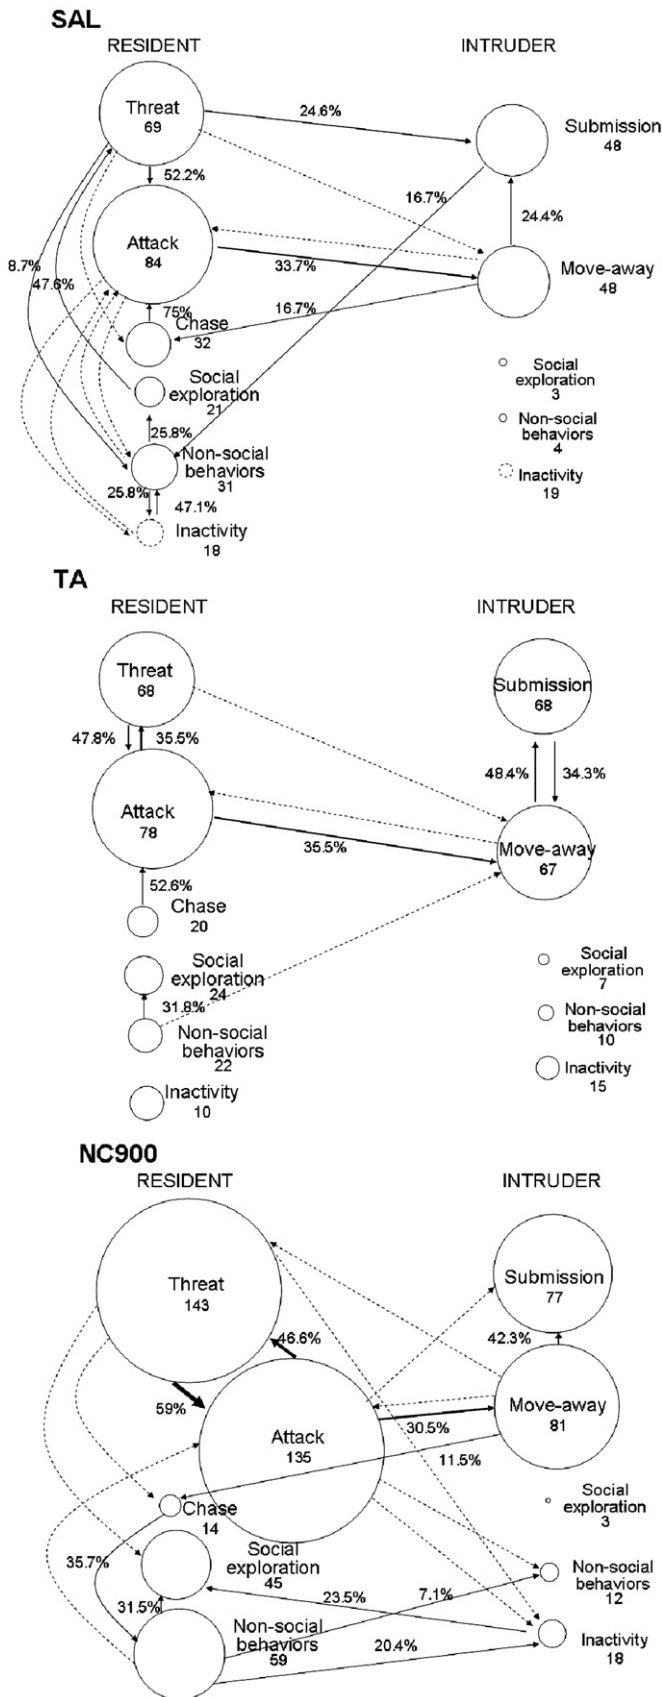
SAL

RESIDENT

INTRUDER

Threat
69

24.6%

Submission
48

52.2%

16.7%

24.4%

Attack
84

8.7%

47.6%

33.7%

Move-away
48

75%

16.7%

Chase
32

Social exploration
21

Social exploration
3

Non-social behaviors
4

Inactivity
19

25.8%

Non-social behaviors
31

25.8%

47.1%

Inactivity
18

TA

RESIDENT

INTRUDER

Threat
68

Submission
68

47.8%

35.5%

48.4%

34.3%

Attack
78

35.5%

Move-away
67

52.6%

Chase
20

Social exploration
24

Social exploration
7

31.8%

Non-social behaviors
22

Non-social behaviors
10

Inactivity
15

Inactivity
10

NC900

RESIDENT

INTRUDER

Threat
143

Submission
77

46.6%

42.3%

59%

Attack
135

30.5%

Move-away
81

11.5%

Chase
14

Social exploration
3

35.7%

Social exploration
45

Non-social behaviors
12

31.5%

23.5%

7.1%

Non-social behaviors
59

20.4%

Inactivity
18